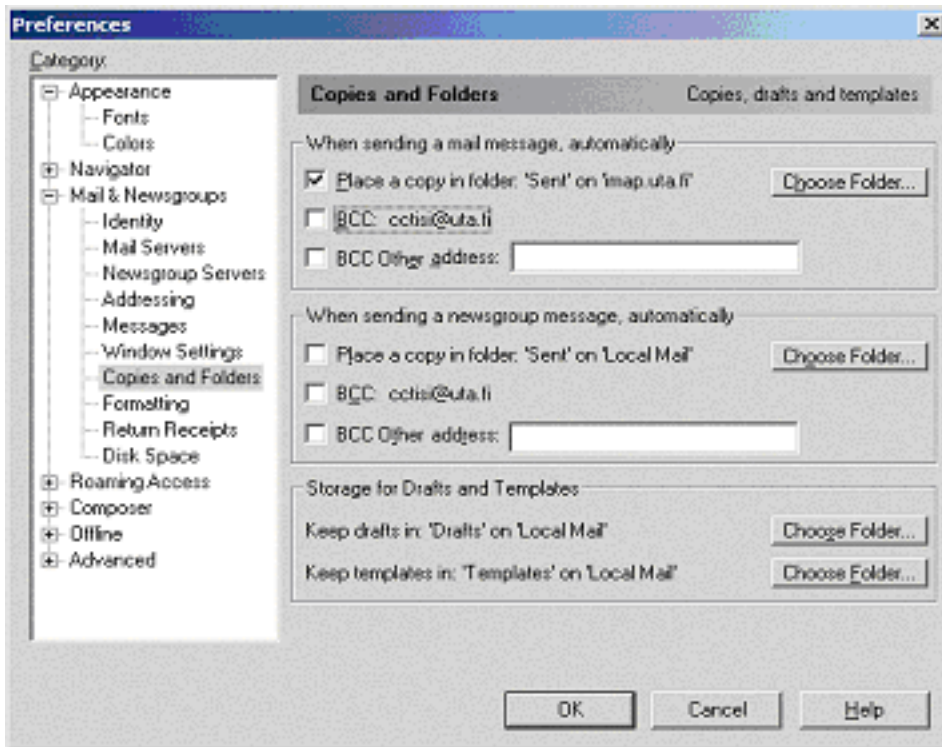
Preferences

Category:

Appearance
Fonts
Colors
Navigator
Mail & Newsgroups
Identity
Mail Servers
Newsgroup Servers
Addressing
Messages
Window Settings
Copies and Folders
Formatting
Return Receipts
Disk Space
Roaming Access
Composer
Offline
Advanced

Copies and Folders Copies, drafts and templates

When sending a mail message, automatically

Place a copy in folder: 'Sent' on 'imap.uta.fi' Choose Folder...

BCC: cctisi@uta.fi

BCC Other address:

When sending a newsgroup message, automatically

Place a copy in folder: 'Sent' on 'Local Mail' Choose Folder...

BCC: cctisi@uta.fi

BCC Other address:

Storage for Drafts and Templates

Keep drafts in: 'Drafts' on 'Local Mail' Choose Folder...

Keep templates in: 'Templates' on 'Local Mail' Choose Folder...

OK Cancel Help